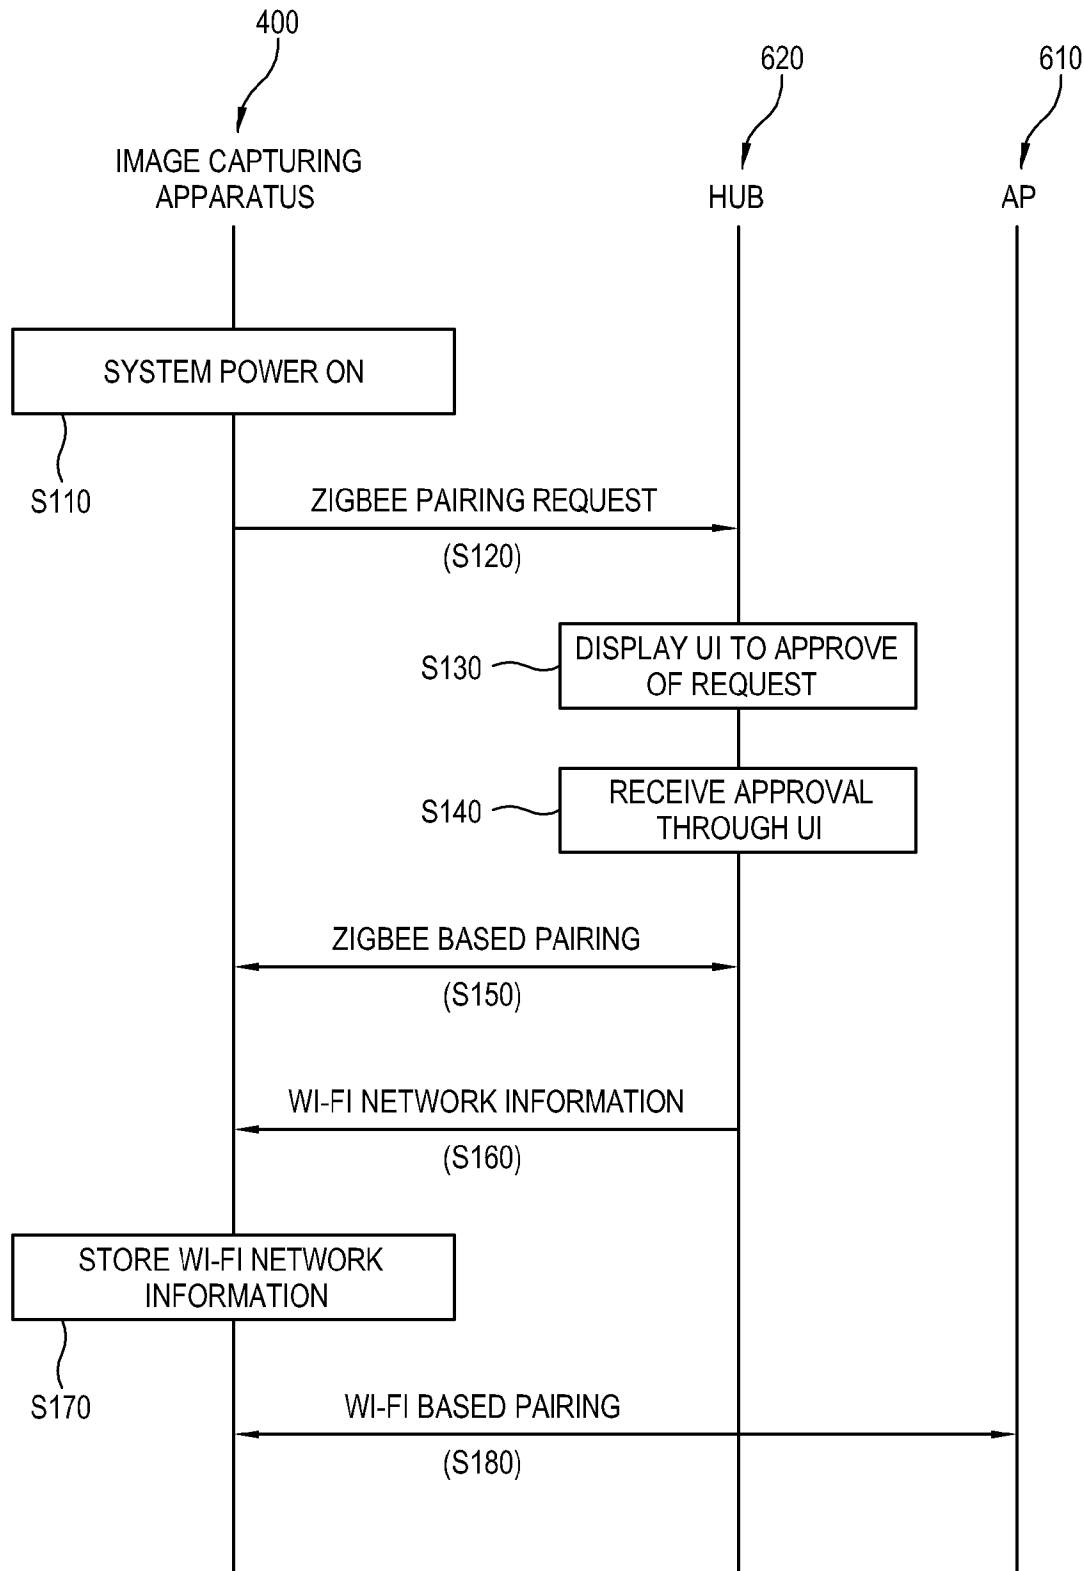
400

IMAGE CAPTURING APPARATUS

620

HUB

610

AP

SYSTEM POWER ON

S110

ZIGBEE PAIRING REQUEST

(S120)

S130

DISPLAY UI TO APPROVE OF REQUEST

S140

RECEIVE APPROVAL THROUGH UI

ZIGBEE BASED PAIRING

(S150)

WI-FI NETWORK INFORMATION

(S160)

STORE WI-FI NETWORK INFORMATION

S170

WI-FI BASED PAIRING

(S180)